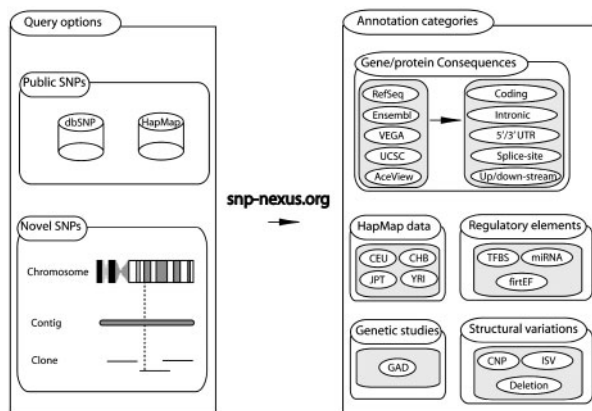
Query options

Public SNPs

dbSNP

HapMap

Novel SNPs

Chromosome

Contig

Clone

snp-nexus.org

Annotation categories

Gene/protein Consequences

RefSeq

Ensembl

VEGA

UCSC

AceView

Coding

Intronic

5'/3' UTR

Splice-site

Up/down-stream

HapMap data

CEU

CHB

JPT

YRI

Regulatory elements

TFBS

miRNA

firtEF

Genetic studies

GAD

Structural variations

CNP

ISV

Deletion